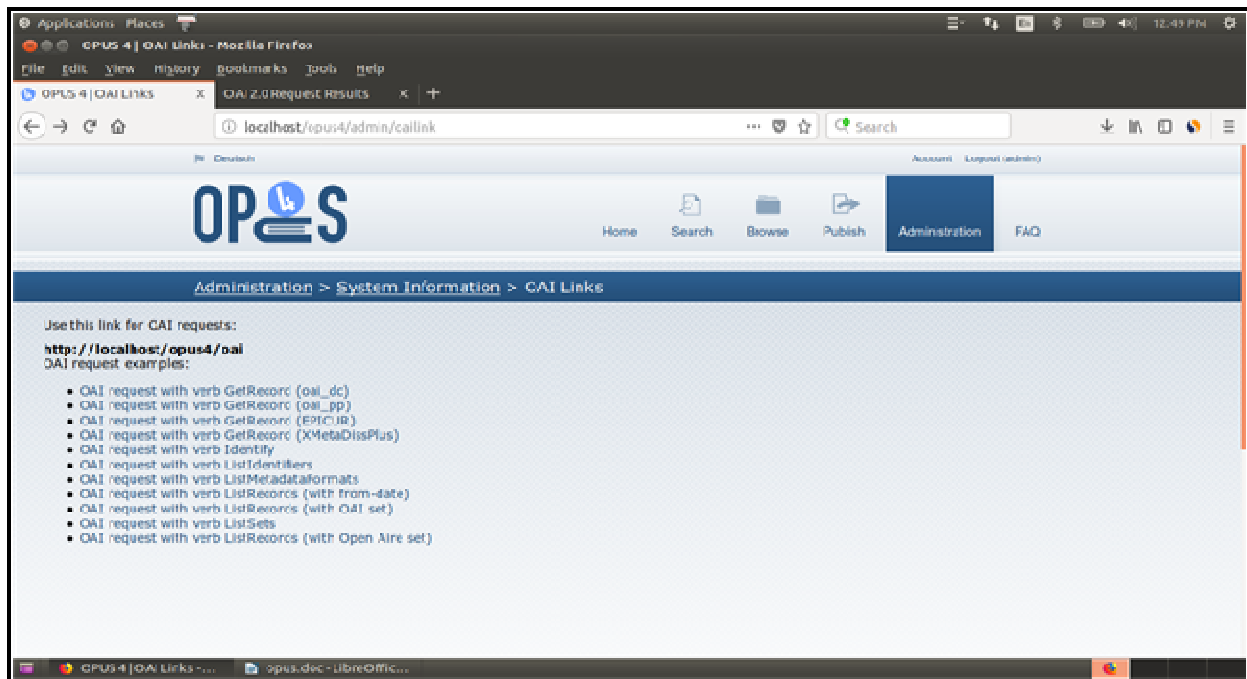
Applications Places
12:49 PM
OPUS 4 | OAI Links - Mozilla Firefox
File Edit View History Bookmarks Tools Help
OPUS 4 | OAI Links x
OAI 2.0 Request Results x
localhost/opus4/admin/oailink
Search
Deutsch
Account Logout (admin)
OPUS
Home Search Browse Publish Administration FAQ
Administration > System Information > OAI Links
Use this link for OAI requests:
http://localhost/opus4/oai
OAI request examples:
• OAI request with verb GetRecord (oai_dc)
• OAI request with verb GetRecord (oai_pp)
• OAI request with verb GetRecord (EPICUR)
• OAI request with verb GetRecord (XMetaDissPlus)
• OAI request with verb Identify
• OAI request with verb ListIdentifiers
• OAI request with verb ListMetadataformats
• OAI request with verb ListRecords (with from-date)
• OAI request with verb ListRecords (with OAI set)
• OAI request with verb ListSets
• OAI request with verb ListRecords (with Open Aire set)
OPUS 4 | OAI Links -...
opus.doc - LibreOffic...